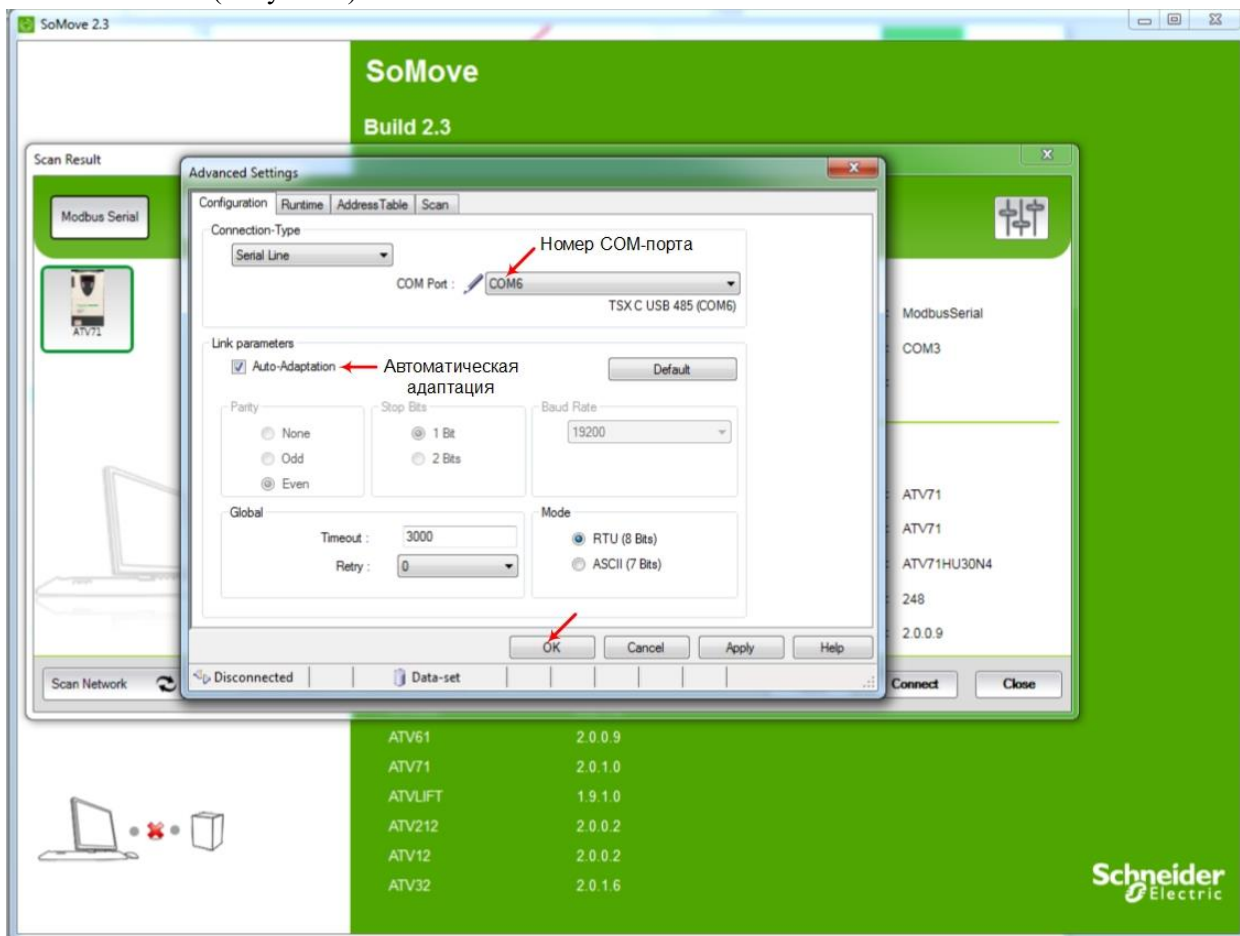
SoMove 2.3

SoMove

Build 2.3

Scan Result

Modbus Serial

ATV71

Advanced Settings

Configuration | Runtime | AddressTable | Scan

Connection-Type

Serial Line

Номер COM-порта

COM Port : COM6

TSX C USB 485 (COM6)

Link parameters

Auto-Adaptation Автоматическая адаптация

Default

Parity

None

Odd

Even

Stop Bits

1 Bit

2 Bits

Baud Rate

19200

Global

Timeout : 3000

Retry : 0

Mode

RTU (8 Bits)

ASCII (7 Bits)

OK | Cancel | Apply | Help

Disconnected | Data-set

ModbusSerial

COM3

ATV71

ATV71

ATV71HU30N4

248

2.0.0.9

Connect | Close

Scan Network

| ATV61 | 2.0.0.9 |
|---|---|
| ATV71 | 2.0.1.0 |
| ATVLIFT | 1.9.1.0 |
| ATV212 | 2.0.0.2 |
| ATV12 | 2.0.0.2 |
| ATV32 | 2.0.1.6 |

Schneider Electric